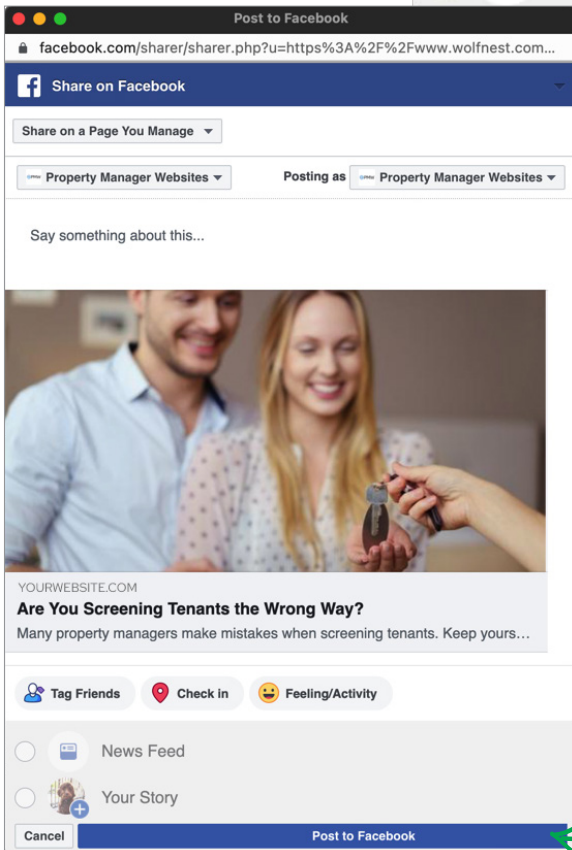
Post to Facebook

facebook.com/sharer/sharer.php?u=https%3A%2F%2Fwww.wolfnest.com...

Share on Facebook

Share on a Page You Manage

Property Manager Websites

Posting as Property Manager Websites

Say something about this...

YOURWEBSITE.COM

Are You Screening Tenants the Wrong Way?

Many property managers make mistakes when screening tenants. Keep yours...

Tag Friends

Check in

Feeling/Activity

News Feed

Your Story

Cancel

Post to Facebook